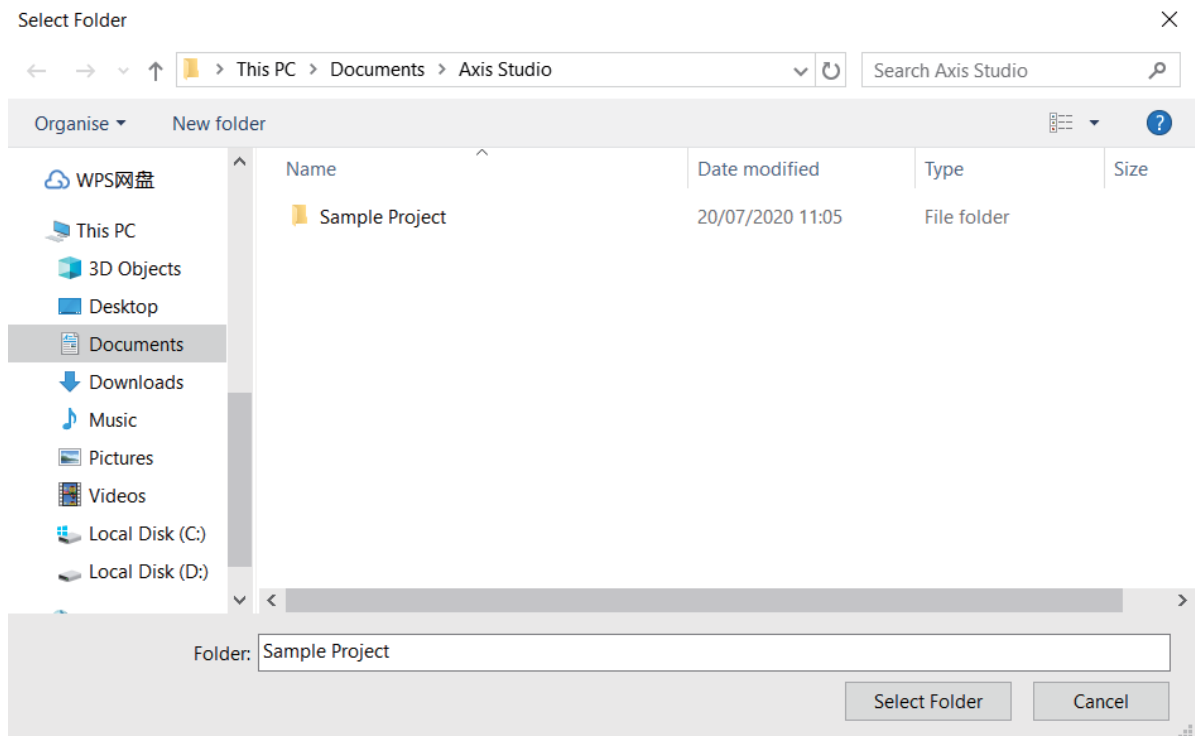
Select Folder

This PC > Documents > Axis Studio

Search Axis Studio

Organise ▾ New folder

WPS网盘

This PC

3D Objects

Desktop

Documents

Downloads

Music

Pictures

Videos

Local Disk (C:)

Local Disk (D:)

| Name | Date modified | Type | Size |
|---|---|---|---|
| Sample Project | 20/07/2020 11:05 | File folder | |

Folder: Sample Project

Select Folder

Cancel